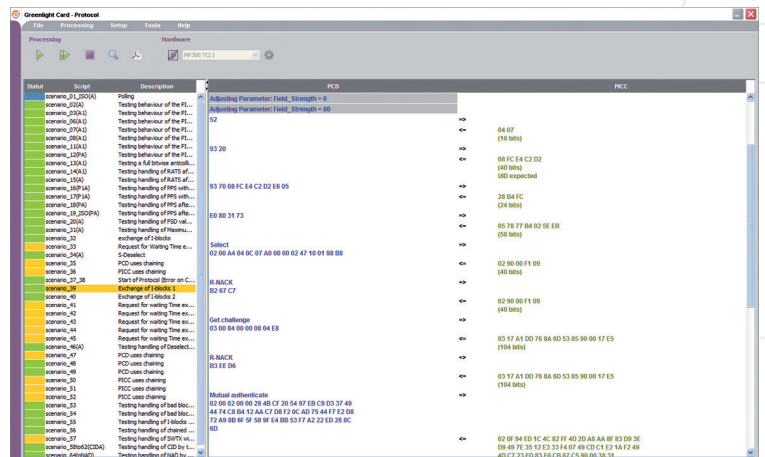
Greenlight Card - Protocol

File Processing Setup Tools Help

Processing

Hardware

MP300 TCL1

| Status | Script | Description |
|---|---|---|
| | scenario_01_ISO(A) | Polling |
| | scenario_02(A) | Testing behaviour of the PI... |
| | scenario_03(A1) | Testing behaviour of the PI... |
| | scenario_06(A1) | Testing behaviour of the PI... |
| | scenario_07(A1) | Testing behaviour of the PI... |
| | scenario_08(A1) | Testing behaviour of the PI... |
| | scenario_11(A1) | Testing behaviour of the PI... |
| | scenario_12(PA) | Testing behaviour of the PI... |
| | scenario_13(A1) | Testing a full bitwise anticoll... |
| | scenario_14(A1) | Testing handling of RATS af... |
| | scenario_15(A) | Testing handling of RATS af... |
| | scenario_16(P1A) | Testing handling of PPS with... |
| | scenario_17(P1A) | Testing handling of PPS with... |
| | scenario_18(PA) | Testing handling of PPS afte... |
| | scenario_19_ISO(PA) | Testing handling of PPS afte... |
| | scenario_20(A) | Testing handling of PSD val... |
| | scenario_31(A) | Testing handling of Maximu... |
| | scenario_32 | exchange of I-blocks |
| | scenario_33 | Request for Waiting Time e... |
| | scenario_34(A) | S-Deselect |
| | scenario_35 | PCD uses chaining |
| | scenario_36 | PICC uses chaining |
| | scenario_37_38 | Start of Protocol (Error on C... |
| | scenario_39 | Exchange of I-blocks 1 |
| | scenario_40 | Exchange of I-blocks 2 |
| | scenario_41 | Request for waiting Time ex... |
| | scenario_42 | Request for waiting Time ex... |
| | scenario_43 | Request for Waiting Time ex... |
| | scenario_44 | Request for Waiting Time ex... |
| | scenario_45 | Request for waiting Time ex... |
| | scenario_46(A) | Testing handling of Deselect... |
| | scenario_47 | PCD uses chaining |
| | scenario_48 | PCD uses chaining |
| | scenario_49 | PCD uses chaining |
| | scenario_50 | PICC uses chaining |
| | scenario_51 | PICC uses chaining |
| | scenario_52 | PICC uses chaining |
| | scenario_53 | Testing handling of bad bloc... |
| | scenario_54 | Testing handling of bad bloc... |
| | scenario_55 | Testing handling of I-blocks ... |
| | scenario_56 | Testing handling of chained ... |
| | scenario_57 | Testing handling of SWTX wi... |
| | scenario_58to62(CIDA) | Testing handling of CID by t... |
| | scenario_64(nNAD) | Testing handling of NAD by ... |

PCD | PICC

Adjusting Parameter: Field_Strength = 0
Adjusting Parameter: Field_Strength = 80
52 =>
<= 04 07
(16 bits)
93 20 =>
<= 08 FC E4 C2 D2
(40 bits)
UID expected
93 70 08 FC E4 C2 D2 E6 05 =>
<= 28 B4 FC
(24 bits)
E0 80 31 73 =>
<= 05 78 77 B4 02 5E EB
(56 bits)
Select
02 00 A4 04 0C 07 A0 00 00 02 47 10 01 98 B8 =>
<= 02 90 00 F1 09
(40 bits)
R-NACK
B2 67 C7 =>
<= 02 90 00 F1 09
(40 bits)
Get challenge
03 00 84 00 00 08 04 E8 =>
<= 03 17 A1 DD 76 8A 6D 53 85 90 00 17 E5
(104 bits)
R-NACK
B3 EE D6 =>
<= 03 17 A1 DD 76 8A 6D 53 85 90 00 17 E5
(104 bits)
Mutual authenticate
02 00 82 00 00 28 4B CF 20 54 97 EB C9 D3 37 49
44 74 C8 B4 12 AA C7 D8 F2 0C AD 75 44 F7 E2 D8
72 A9 8B 6F 5F 58 9F E4 BB 53 F7 A2 22 ED 28 8C
6D =>
<= 02 0F 94 ED 1C 4C 82 FF 4D 2D A8 AA 8F 83 D9 3E
D8 49 7E 35 12 E3 33 F4 07 49 CD C1 E2 1A F2 49
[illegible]